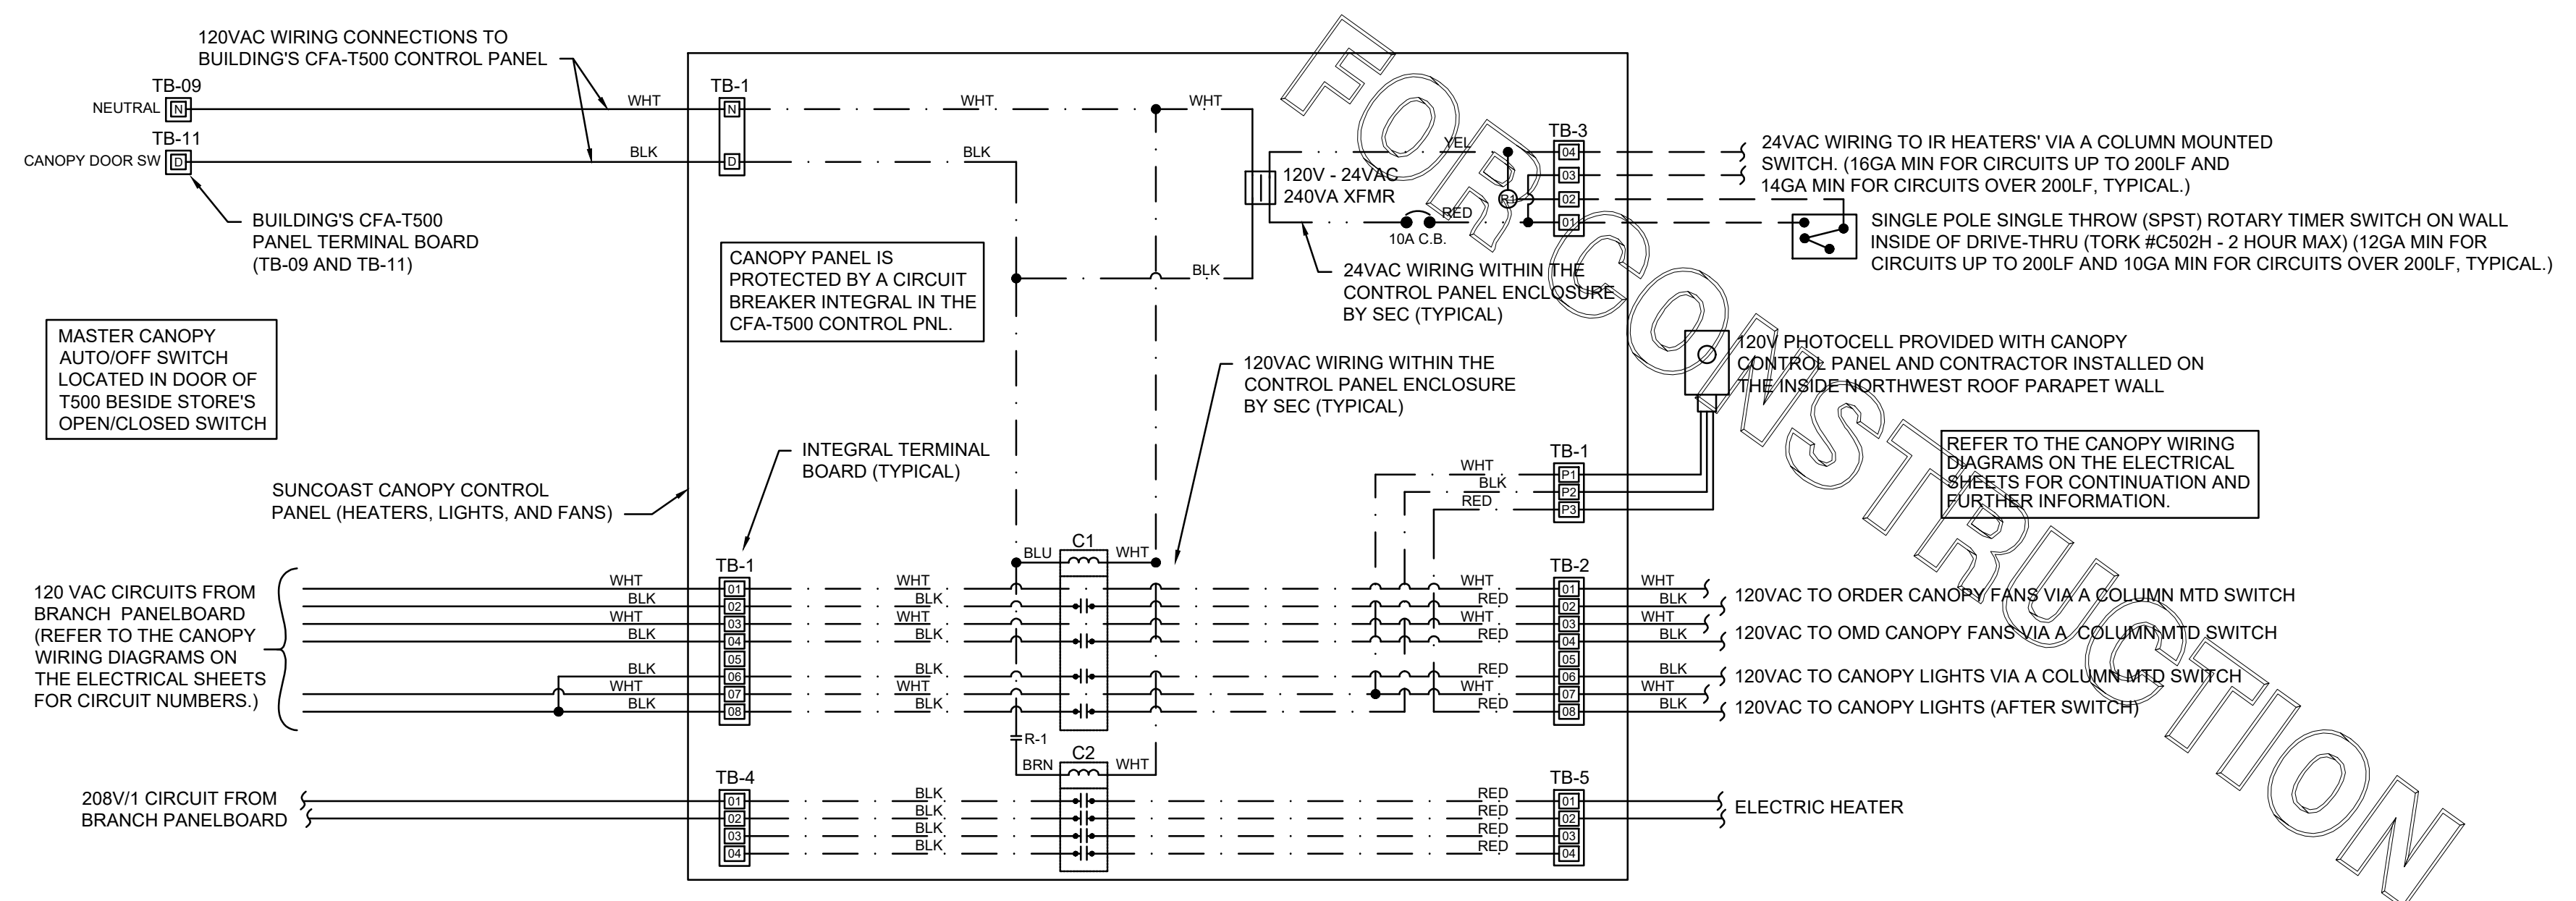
120VAC WIRING CONNECTIONS TO BUILDING'S CFA-T500 CONTROL PANEL

TB-09
NEUTRAL N
TB-11
CANOPY DOOR SW D

WHT
BLK

BUILDING'S CFA-T500 PANEL TERMINAL BOARD (TB-09 AND TB-11)

TB-1
N
D
WHT
BLK
WHT
BLK

120V - 24VAC 240VA XFMR
YEL
RED
10A C.B.
R-1

TB-3
04
03
02
01

24VAC WIRING TO IR HEATERS' VIA A COLUMN MOUNTED SWITCH. (16GA MIN FOR CIRCUITS UP TO 200LF AND 14GA MIN FOR CIRCUITS OVER 200LF, TYPICAL.)

SINGLE POLE SINGLE THROW (SPST) ROTARY TIMER SWITCH ON WALL INSIDE OF DRIVE-THRU (TORK #C502H - 2 HOUR MAX) (12GA MIN FOR CIRCUITS UP TO 200LF AND 10GA MIN FOR CIRCUITS OVER 200LF, TYPICAL.)

24VAC WIRING WITHIN THE CONTROL PANEL ENCLOSURE BY SEC (TYPICAL)

CANOPY PANEL IS PROTECTED BY A CIRCUIT BREAKER INTEGRAL IN THE CFA-T500 CONTROL PNL.

MASTER CANOPY AUTO/OFF SWITCH LOCATED IN DOOR OF T500 BESIDE STORE'S OPEN/CLOSED SWITCH

120V PHOTOCELL PROVIDED WITH CANOPY CONTROL PANEL AND CONTRACTOR INSTALLED ON THE INSIDE NORTHWEST ROOF PARAPET WALL

120VAC WIRING WITHIN THE CONTROL PANEL ENCLOSURE BY SEC (TYPICAL)

INTEGRAL TERMINAL BOARD (TYPICAL)

SUNCOAST CANOPY CONTROL PANEL (HEATERS, LIGHTS, AND FANS)

REFER TO THE CANOPY WIRING DIAGRAMS ON THE ELECTRICAL SHEETS FOR CONTINUATION AND FURTHER INFORMATION.

TB-1
WHT P1
BLK P2
RED P3

BLU
C1
WHT

TB-1
01 02 03 04 05 06 07 08

TB-2
01 02 03 04 05 06 07 08

120 VAC CIRCUITS FROM BRANCH PANELBOARD (REFER TO THE CANOPY WIRING DIAGRAMS ON THE ELECTRICAL SHEETS FOR CIRCUIT NUMBERS.)

WHT BLK WHT BLK BLK WHT BLK
WHT BLK WHT BLK BLK WHT BLK
WHT RED WHT RED RED WHT RED
WHT BLK WHT BLK BLK WHT BLK

120VAC TO ORDER CANOPY FANS VIA A COLUMN MTD SWITCH
120VAC TO OMD CANOPY FANS VIA A COLUMN MTD SWITCH
120VAC TO CANOPY LIGHTS VIA A COLUMN MTD SWITCH
120VAC TO CANOPY LIGHTS (AFTER SWITCH)

R-1
BRN
C2
WHT

TB-4
01 02 03 04
TB-5
01 02 03 04

208V/1 CIRCUIT FROM BRANCH PANELBOARD
BLK BLK BLK BLK
RED RED RED RED
ELECTRIC HEATER

FOR CONSTRUCTION